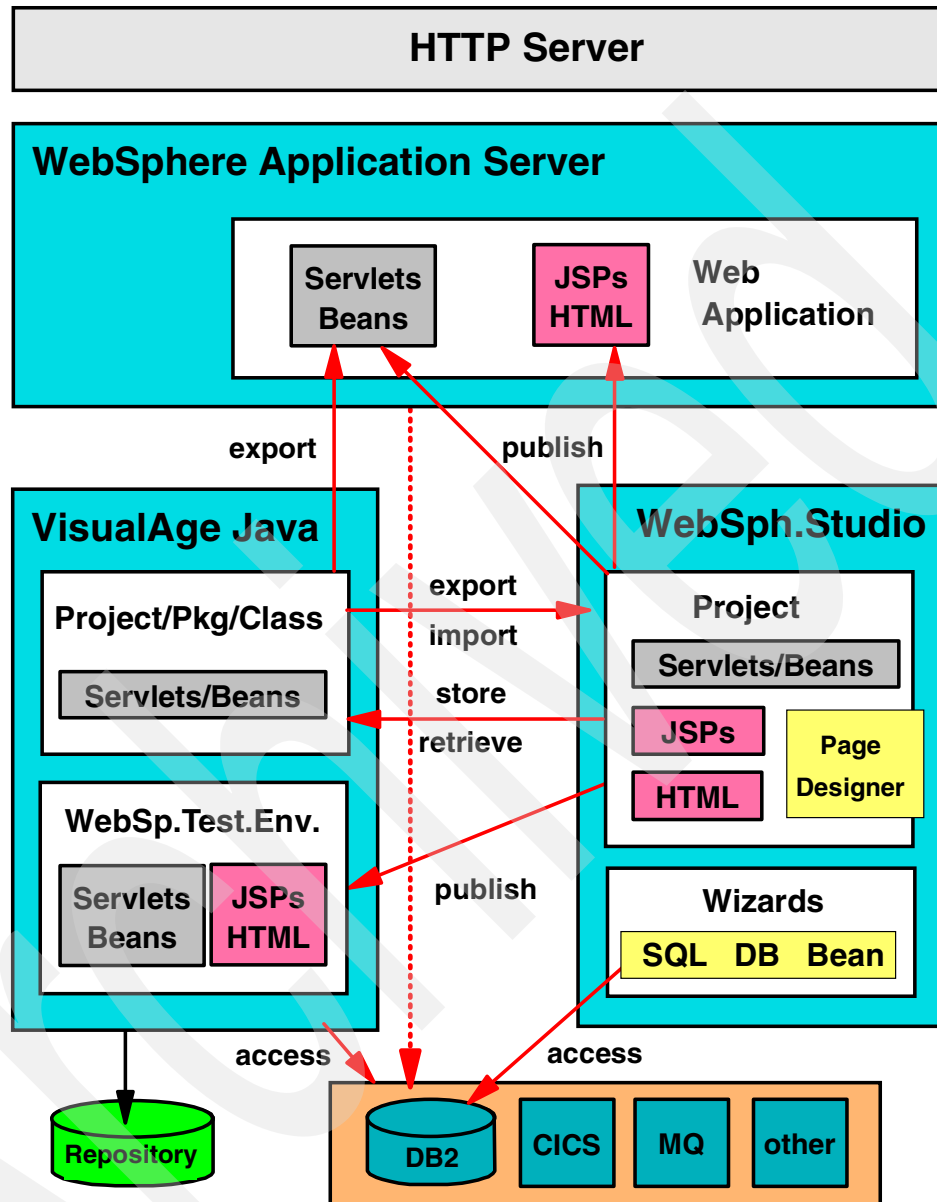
HTTP Server

WebSphere Application Server

Servlets Beans

JSPs HTML

Web Application

export

publish

VisualAge Java

WebSph.Studio

Project/Pkg/Class

Servlets/Beans

export

import

store

retrieve

Project

Servlets/Beans

JSPs

HTML

Page Designer

WebSp.Test.Env.

Servlets Beans

JSPs HTML

publish

Wizards

SQL DB Bean

access

access

Repository

DB2

CICS

MQ

other